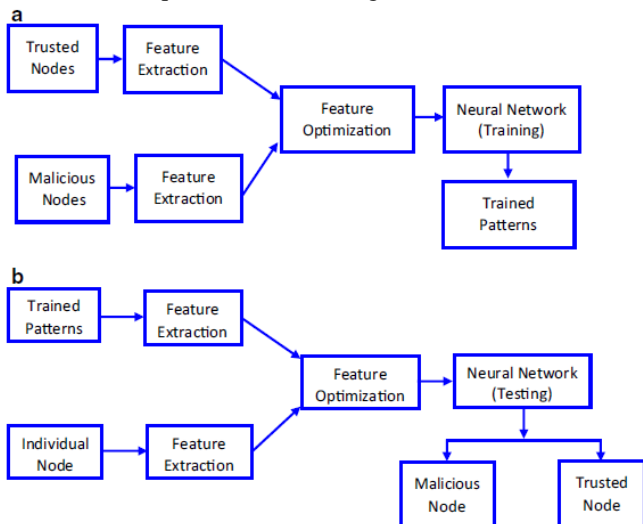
a

Trusted Nodes

Feature Extraction

Feature Optimization

Neural Network (Training)

Malicious Nodes

Feature Extraction

Trained Patterns

b

Trained Patterns

Feature Extraction

Feature Optimization

Neural Network (Testing)

Individual Node

Feature Extraction

Malicious Node

Trusted Node